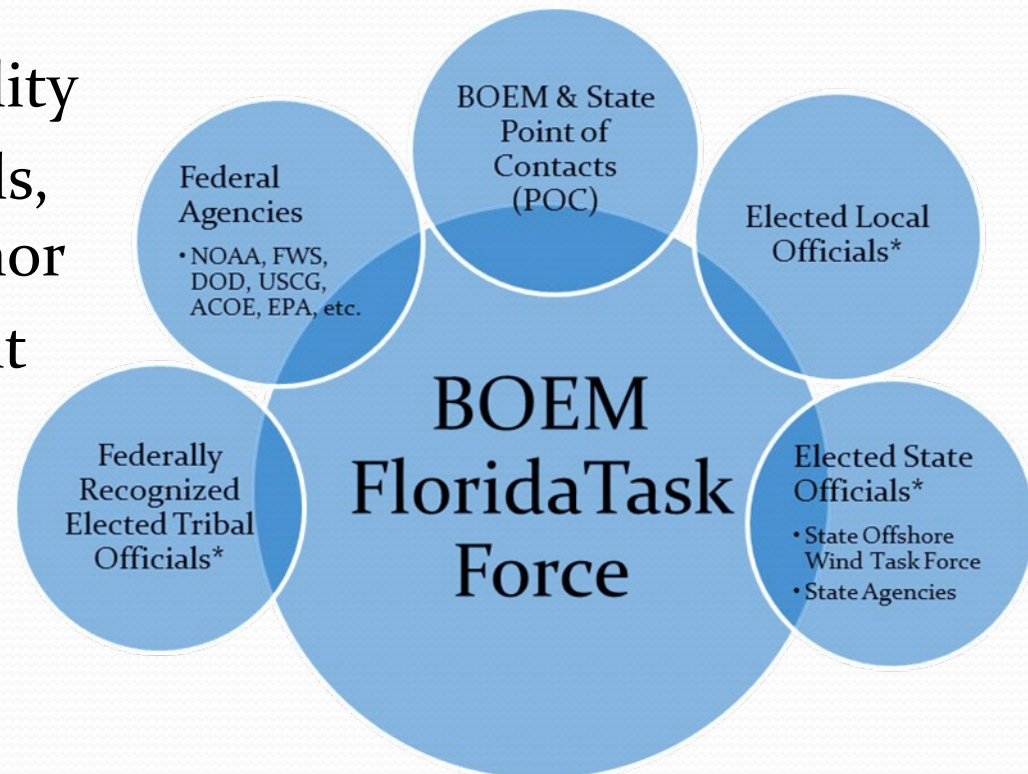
lity
ls,
nor
t

BOEM & State Point of Contacts (POC)

Federal Agencies
• NOAA, FWS, DOD, USCG, ACOE, EPA, etc.

Elected Local Officials*

BOEM FloridaTask Force

Federally Recognized Elected Tribal Officials*

Elected State Officials*
• State Offshore Wind Task Force
• State Agencies